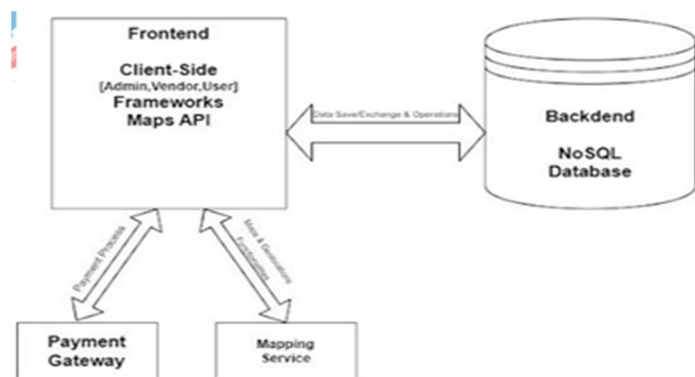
Frontend

Client-Side
[Admin,Vendor,User]
Frameworks
Maps API

Data Save/Exchange & Operations

Backdend

NoSQL
Database

Payment Process

Maps & Geolocations Functionalities

Payment
Gateway

Mapping
Service